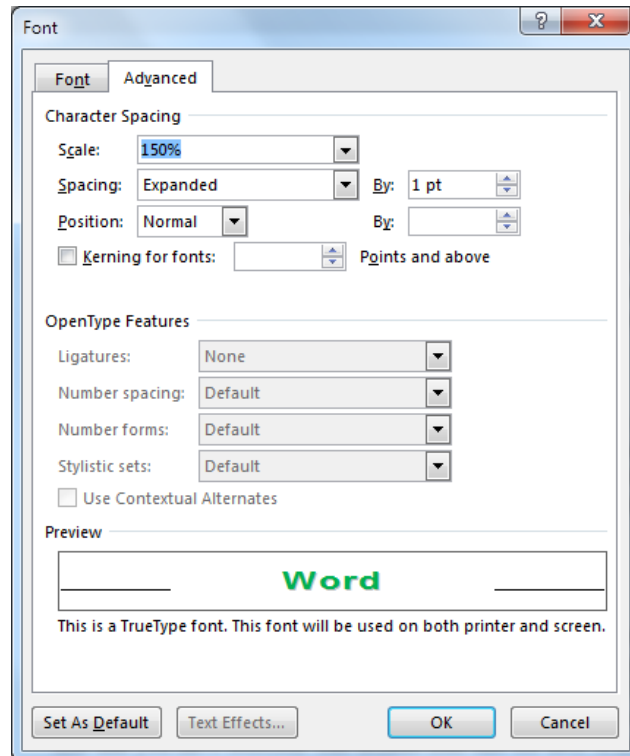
Font

?

X

Font

Advanced

Character Spacing

Scale: 150%

Spacing: Expanded

By: 1 pt

Position: Normal

By:

Kerning for fonts:

Points and above

OpenType Features

Ligatures: None

Number spacing: Default

Number forms: Default

Stylistic sets: Default

Use Contextual Alternates

Preview

Word

This is a TrueType font. This font will be used on both printer and screen.

Set As Default

Text Effects...

OK

Cancel